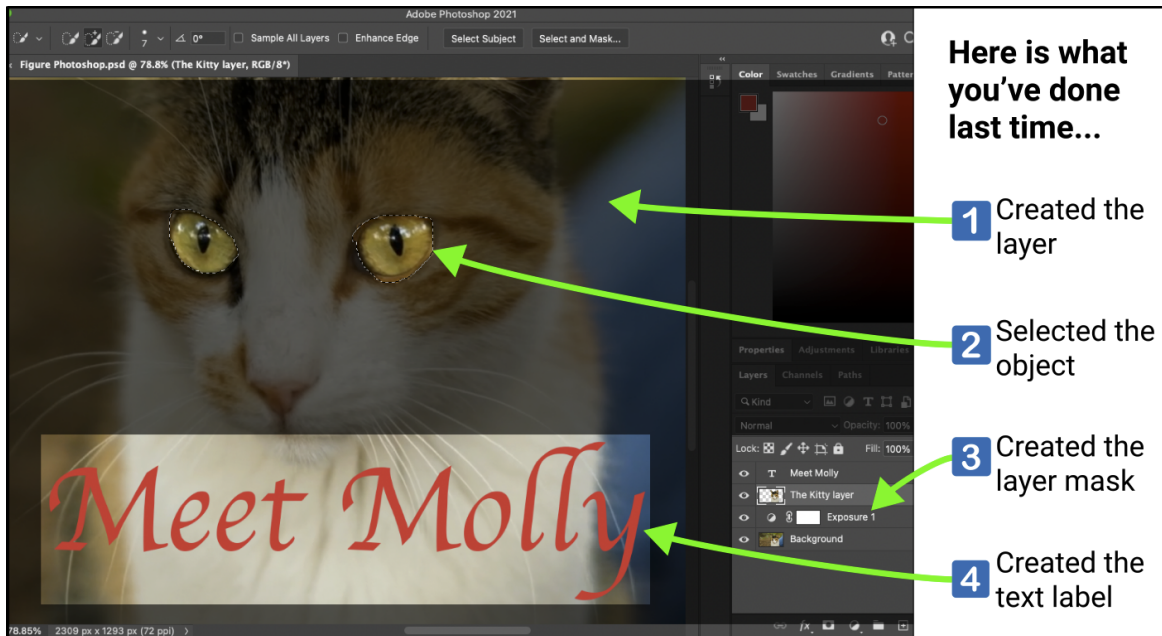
Adobe Photoshop 2021

7 0° Sample All Layers Enhance Edge Select Subject Select and Mask...

Figure Photoshop.psd @ 78.8% (The Kitty layer, RGB/8*)

Color Swatches Gradients Patter

Properties Adjustments Libraries

Layers Channels Paths

Kind

Normal Opacity: 100%

Lock: Fill: 100%

T Meet Molly

The Kitty layer

Exposure 1

Background

Meet Molly

78.85% 2309 px x 1293 px (72 ppi)

Here is what you've done last time...

1 Created the layer

2 Selected the object

3 Created the layer mask

4 Created the text label